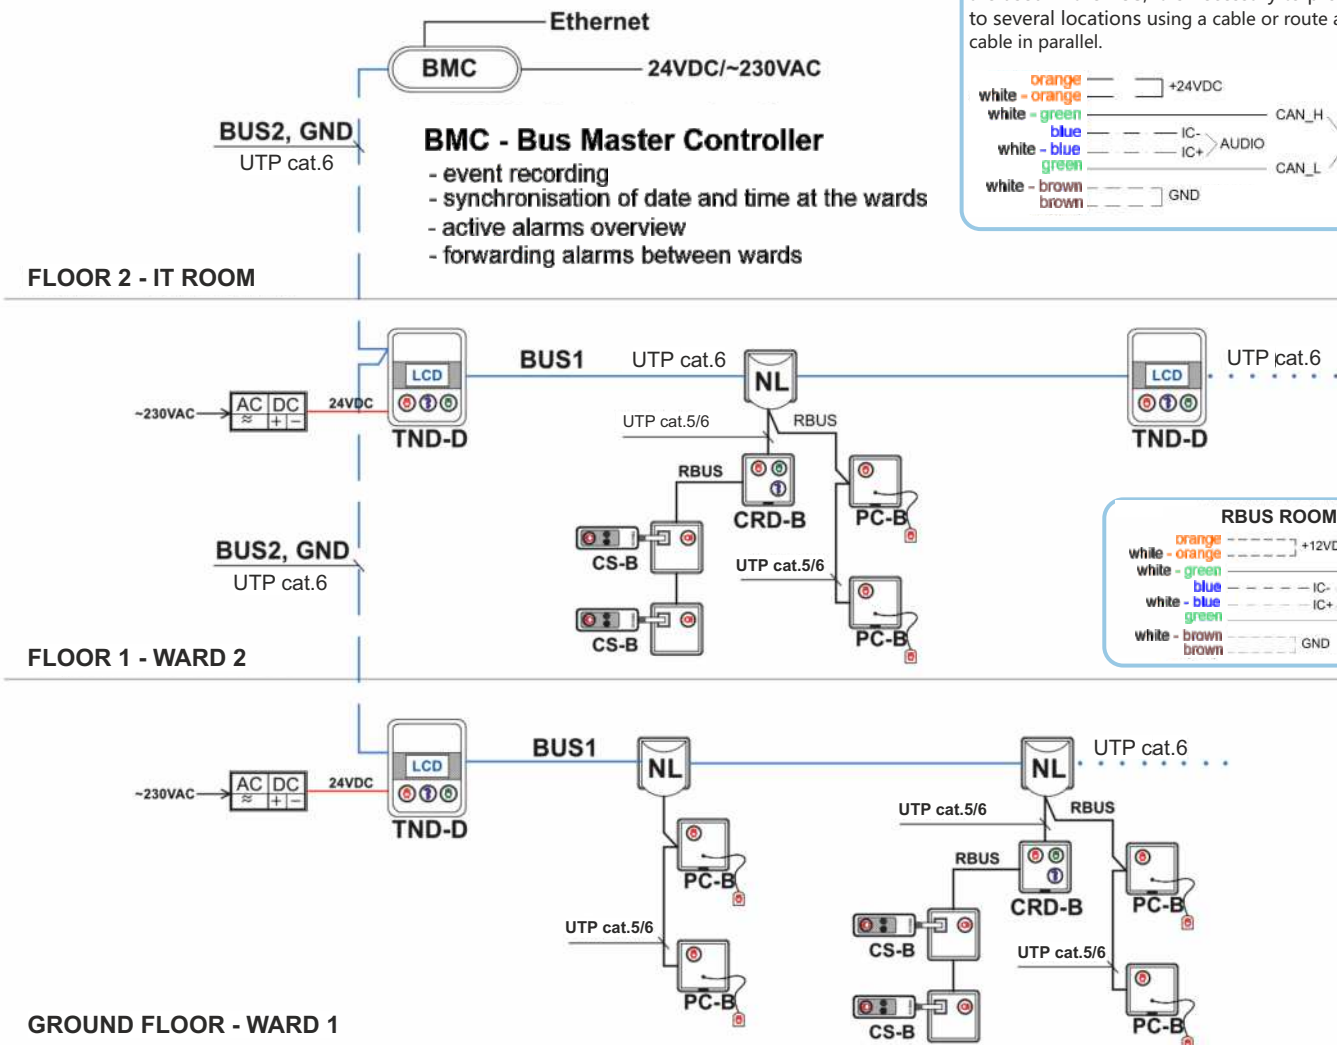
to several locations using a cable or route a cable in parallel.

orange
white - orange
+24VDC
white - green
CAN_H
blue
IC-
white - blue
IC+
AUDIO
green
CAN_L
white - brown
brown
GND

Ethernet

BMC

24VDC/~230VAC

BUS2, GND
UTP cat.6

BMC - Bus Master Controller
- event recording
- synchronisation of date and time at the wards
- active alarms overview
- forwarding alarms between wards

FLOOR 2 - IT ROOM

BUS1
UTP cat.6
NL
LCD
TND-D
~230VAC
AC DC
24VDC
UTP cat.5/6
RBUS
RBUS
CRD-B
PC-B
UTP cat.6
LCD
TND-D
CS-B
CS-B
UTP cat.5/6
PC-B

RBUS ROOM
orange
white - orange
+12VDC
white - green
blue
IC-
white - blue
IC+
green
white - brown
brown
GND

BUS2, GND
UTP cat.6

FLOOR 1 - WARD 2

BUS1
NL
LCD
TND-D
~230VAC
AC DC
24VDC
PC-B
UTP cat.5/6
PC-B
NL
UTP cat.6
UTP cat.5/6
RBUS
RBUS
CRD-B
PC-B
CS-B
CS-B
UTP cat.5/6
PC-B

GROUND FLOOR - WARD 1